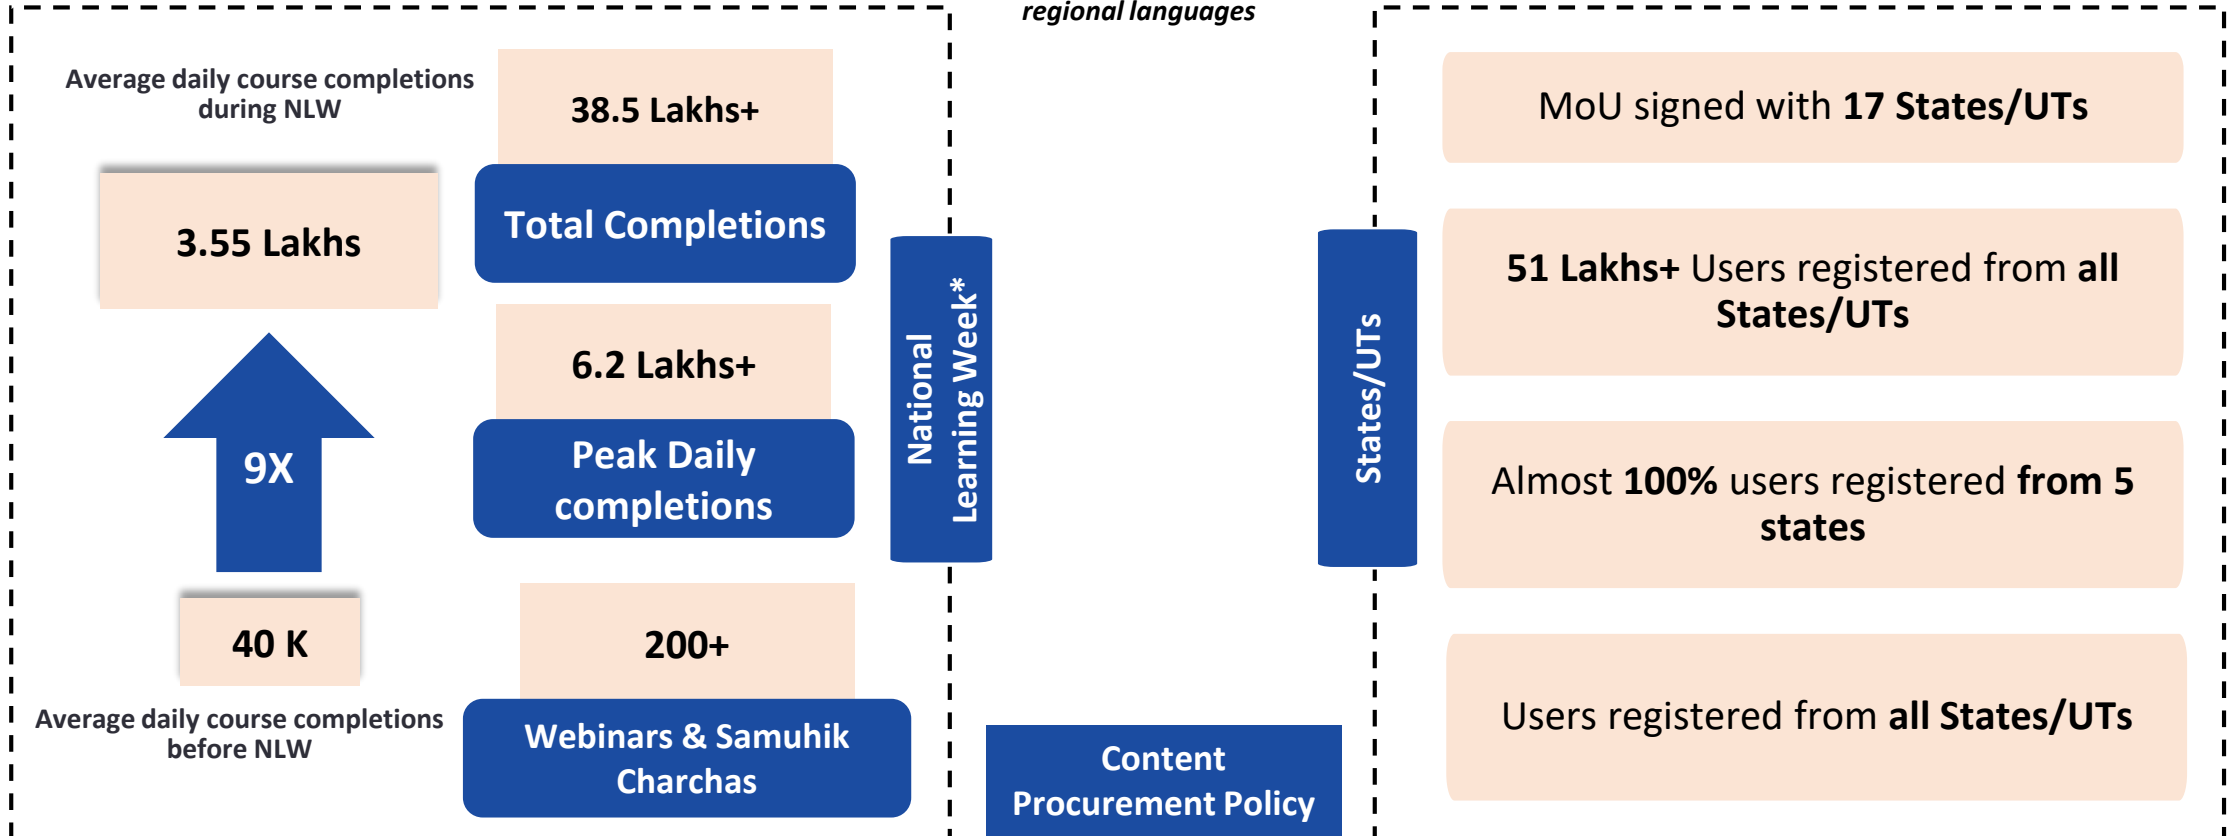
regional languages

Average daily course completions during NLW

3.55 Lakhs

9X

40 K

Average daily course completions before NLW

38.5 Lakhs+

Total Completions

6.2 Lakhs+

Peak Daily completions

200+

Webinars & Samuhik Charchas

National Learning Week*

Content Procurement Policy

States/UTs

MoU signed with 17 States/UTs

51 Lakhs+ Users registered from all States/UTs

Almost 100% users registered from 5 states

Users registered from all States/UTs